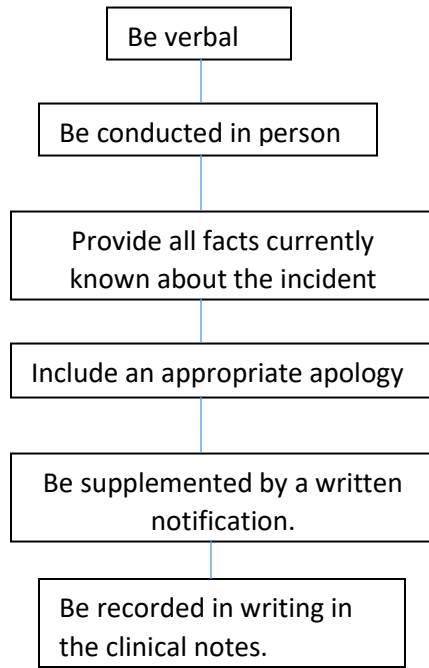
Be verbal

Be conducted in person

Provide all facts currently known about the incident

Include an appropriate apology

Be supplemented by a written notification.

Be recorded in writing in the clinical notes.